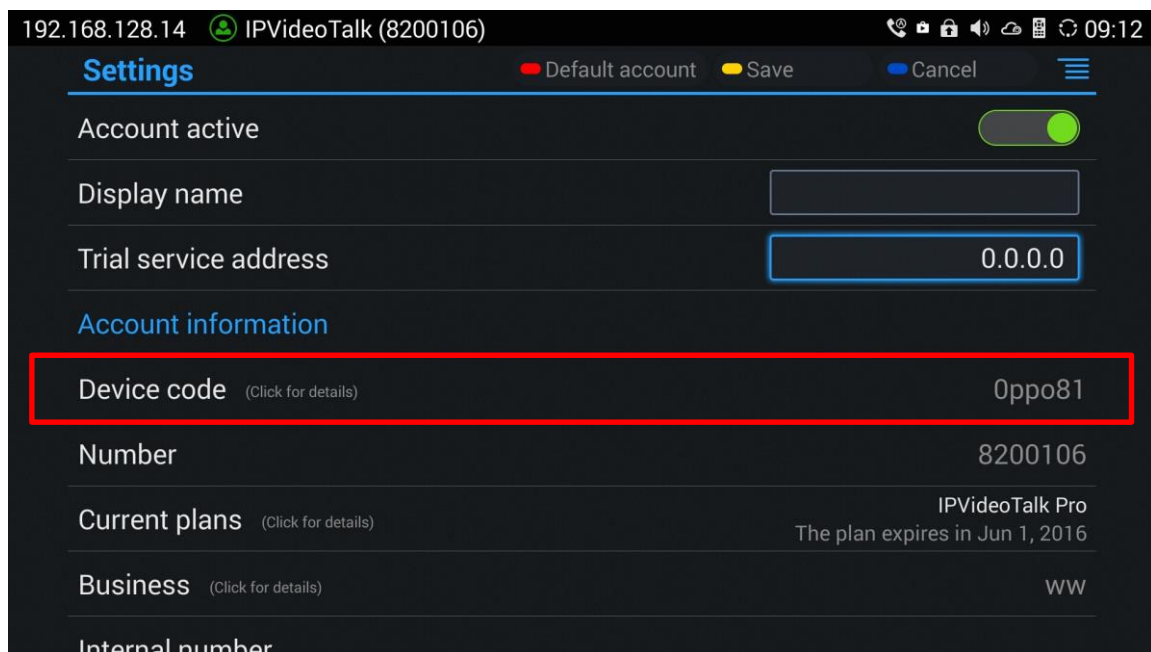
192.168.128.14 IPVideoTalk (8200106) 09:12

Settings
Default account Save Cancel

Account active

Display name

Trial service address 0.0.0.0

Account information

Device code (Click for details) 0ppo81

Number 8200106

Current plans (Click for details) IPVideoTalk Pro
The plan expires in Jun 1, 2016

Business (Click for details) ww

Internal number